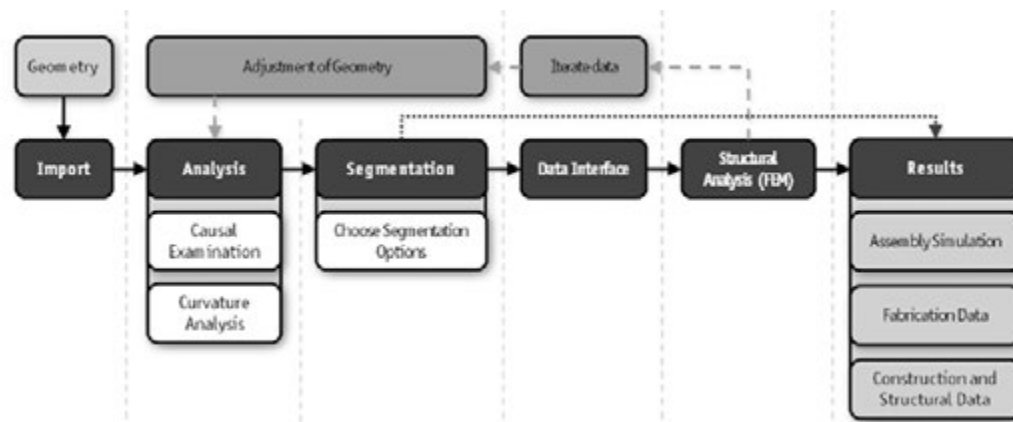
Geometry

Adjustment of Geometry

Iterate data

Import

Analysis

Causal Examination

Curvature Analysis

Segmentation

Choose Segmentation Options

Data Interface

Structural Analysis (FEM)

Results

Assembly Simulation

Fabrication Data

Construction and Structural Data